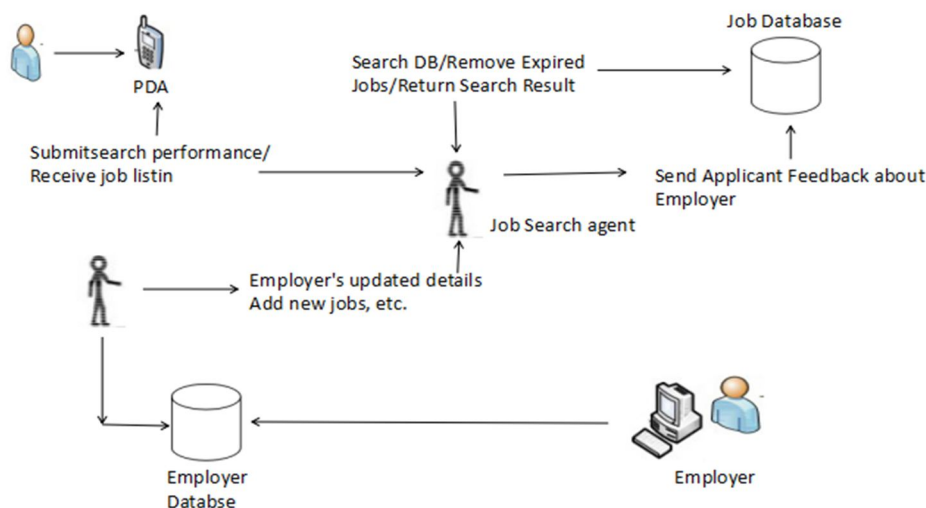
Job Database

PDA

Search DB/Remove Expired Jobs/Return Search Result

Submitsearch performance/ Receive job listin

Send Applicant Feedback about Employer

Job Search agent

Employer's updated details Add new jobs, etc.

Employer Databse

Employer